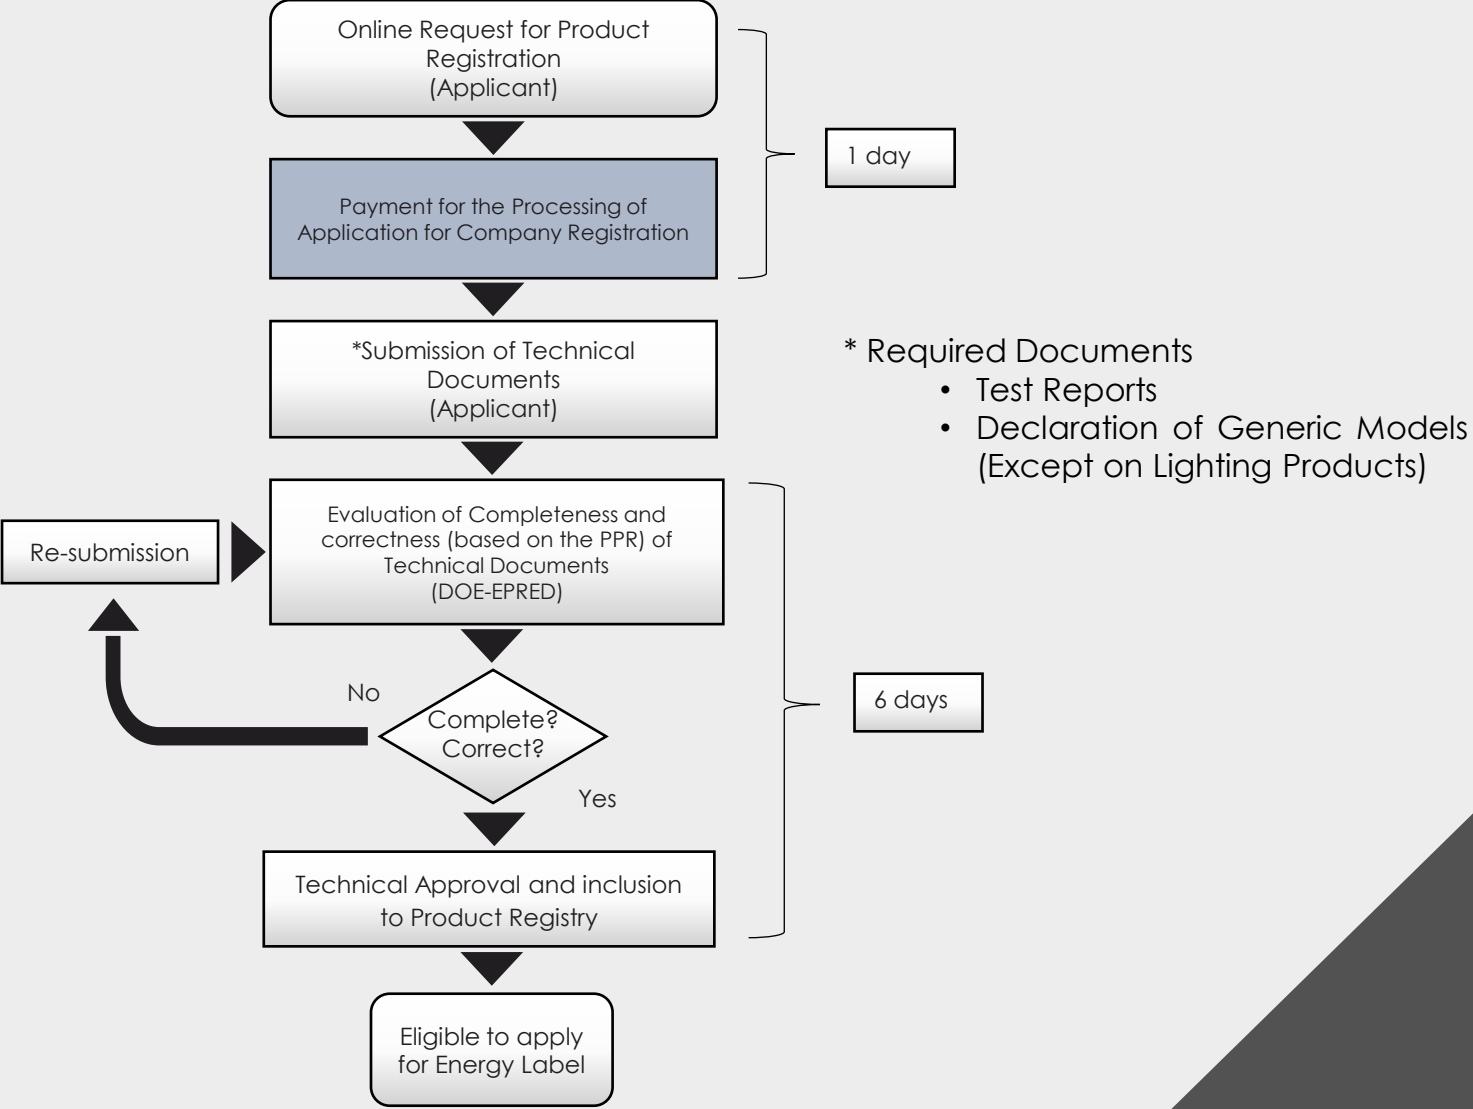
Online Request for Product Registration
(Applicant)

1 day

Payment for the Processing of Application for Company Registration

*Submission of Technical Documents
(Applicant)

* Required Documents
• Test Reports
• Declaration of Generic Models (Except on Lighting Products)

Re-submission

Evaluation of Completeness and correctness (based on the PPR) of Technical Documents
(DOE-EPRED)

No

Complete?
Correct?

Yes

6 days

Technical Approval and inclusion to Product Registry

Eligible to apply for Energy Label